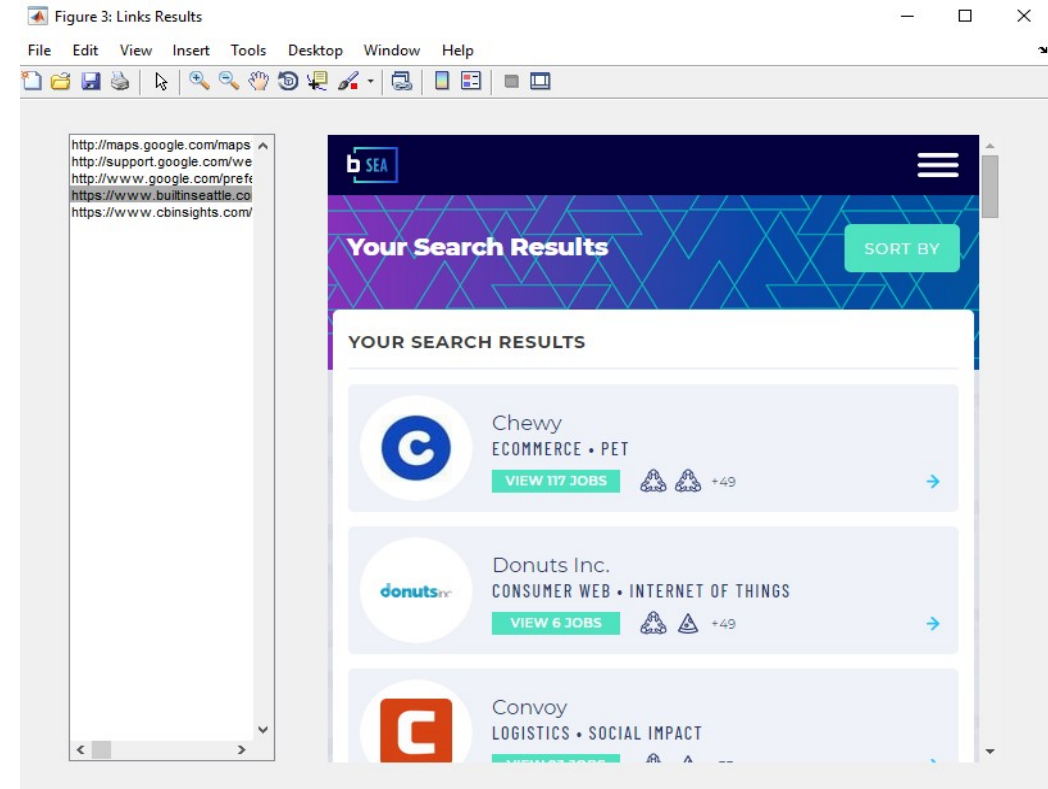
Figure 3: Links Results

File Edit View Insert Tools Desktop Window Help

http://maps.google.com/maps
http://support.google.com/we
http://www.google.com/prefe
https://www.builtinseattle.co
https://www.cbinsights.com/

b SEA

Your Search Results

SORT BY

YOUR SEARCH RESULTS

Chewy
ECOMMERCE • PET
VIEW 117 JOBS
+49

Donuts Inc.
CONSUMER WEB • INTERNET OF THINGS
donutsinc
VIEW 6 JOBS
+49

Convoy
LOGISTICS • SOCIAL IMPACT
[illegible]